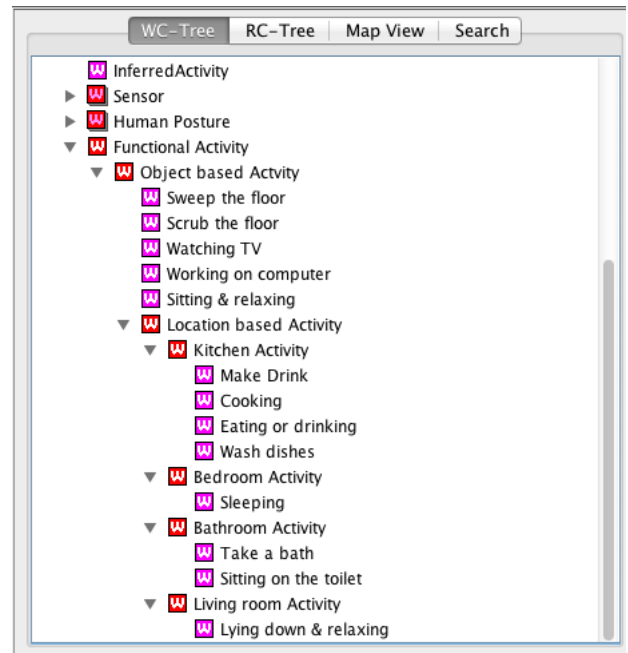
WC-Tree | RC-Tree | Map View | Search

W InferredActivity
W Sensor
W Human Posture
W Functional Activity
W Object based Actvity
W Sweep the floor
W Scrub the floor
W Watching TV
W Working on computer
W Sitting & relaxing
W Location based Activity
W Kitchen Activity
W Make Drink
W Cooking
W Eating or drinking
W Wash dishes
W Bedroom Activity
W Sleeping
W Bathroom Activity
W Take a bath
W Sitting on the toilet
W Living room Activity
W Lying down & relaxing